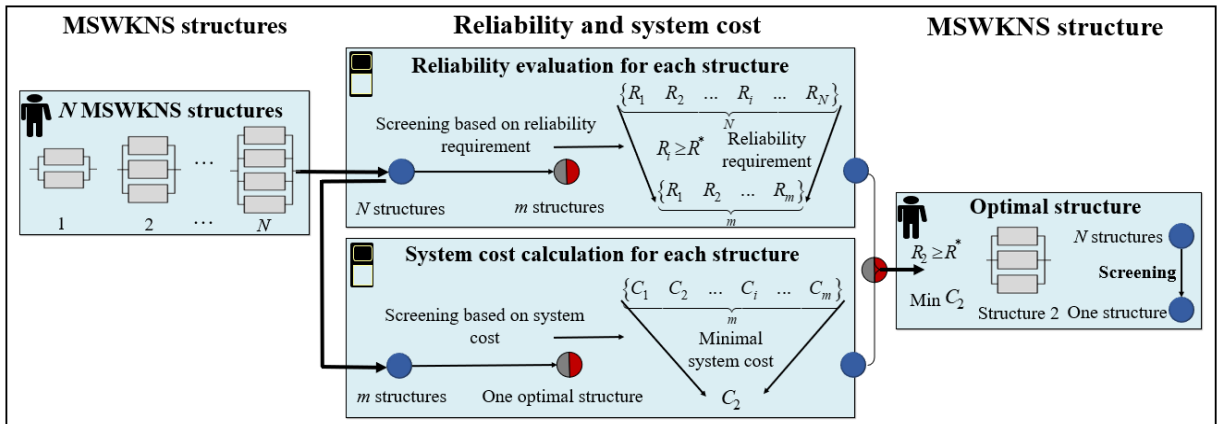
MSWKNS structures

Reliability and system cost

MSWKNS structure

$N$ MSWKNS structures

1

2

…

…

$N$

Reliability evaluation for each structure

$\underbrace{\{R_1 \quad R_2 \quad \dots \quad R_i \quad \dots \quad R_N\}}_{N}$

Screening based on reliability requirement

$R_i \geq R^*$

Reliability requirement

$\underbrace{\{R_1 \quad R_2 \quad \dots \quad R_m\}}_{m}$

$N$ structures

$m$ structures

System cost calculation for each structure

$\underbrace{\{C_1 \quad C_2 \quad \dots \quad C_i \quad \dots \quad C_m\}}_{m}$

Screening based on system cost

Minimal system cost

$m$ structures

One optimal structure

$C_2$

Optimal structure

$R_2 \geq R^*$

Min $C_2$

Structure 2

$N$ structures

Screening

One structure